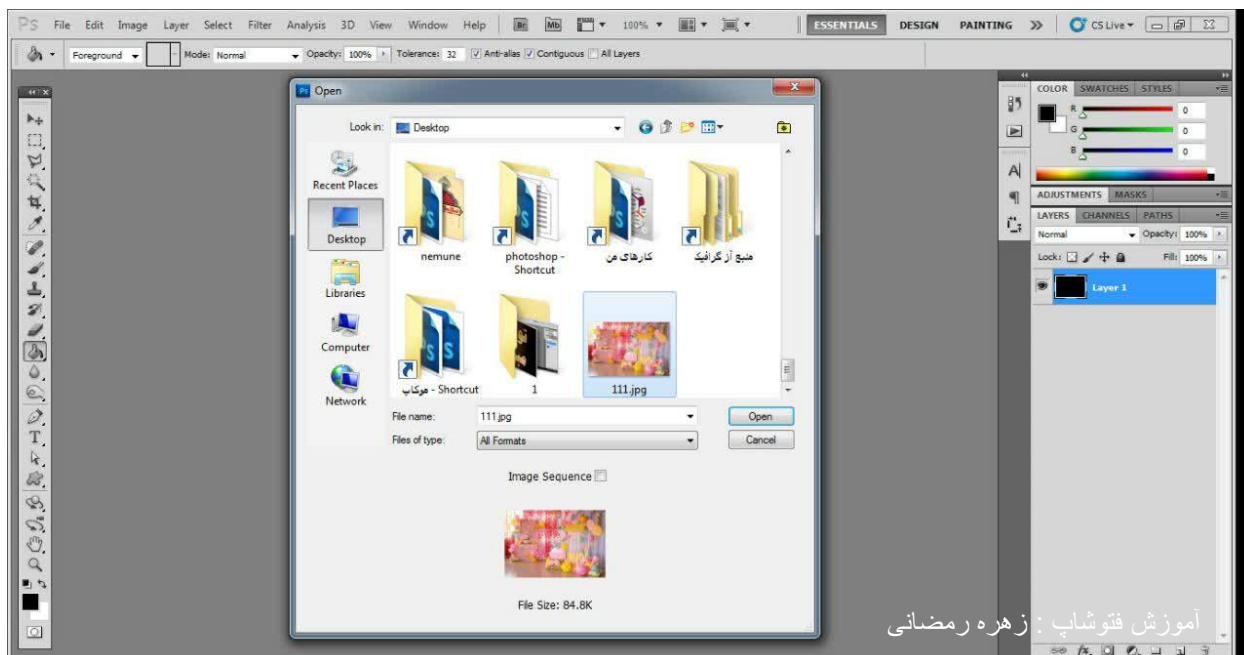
Ps File Edit Image Layer Select Filter Analysis 3D View Window Help Br Mb 100% ESSENTIALS DESIGN PAINTING >> CS Live

Foreground Mode: Normal Opacity: 100% Tolerance: 32 Anti-alias Contiguous All Layers

Open

Look in: Desktop

Recent Places
Desktop
Libraries
Computer
Network

nemune
photoshop - Shortcut
کارهای من
منبع آرگرافیک
موکاپ - Shortcut
1
111.jpg

File name: 111.jpg
Files of type: All Formats
Open
Cancel

Image Sequence

File Size: 84.8K

COLOR SWATCHES STYLES
R 0
G 0
B 0

ADJUSTMENTS MASKS
LAYERS CHANNELS PATHS
Normal Opacity: 100%
Lock: Fill: 100%
Layer 1

آموزش فتوشاپ : زهره رمضانی